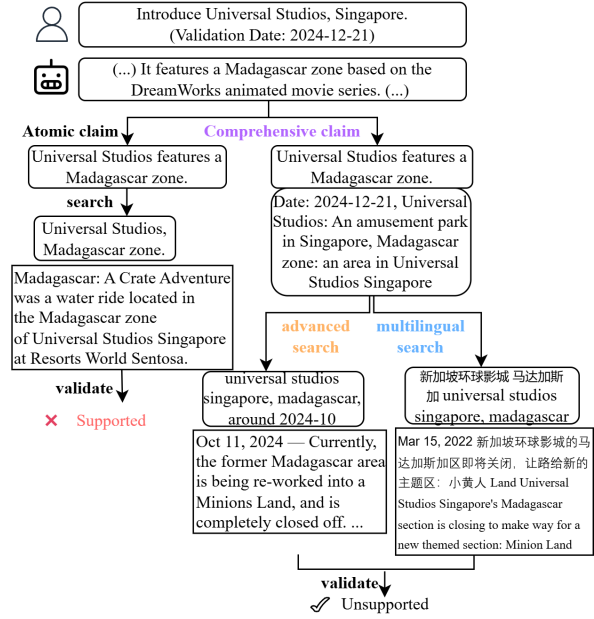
Introduce Universal Studios, Singapore. (Validation Date: 2024-12-21)

(...) It features a Madagascar zone based on the DreamWorks animated movie series. (...)

Atomic claim

Comprehensive claim

Universal Studios features a Madagascar zone.

search

Universal Studios, Madagascar zone.

Madagascar: A Crate Adventure was a water ride located in the Madagascar zone of Universal Studios Singapore at Resorts World Sentosa.

validate

× Supported

Universal Studios features a Madagascar zone.

Date: 2024-12-21, Universal Studios: An amusement park in Singapore, Madagascar zone: an area in Universal Studios Singapore

advanced search

multilingual search

universal studios singapore, madagascar, around 2024-10

Oct 11, 2024 — Currently, the former Madagascar area is being re-worked into a Minions Land, and is completely closed off. ...

新加坡环球影城 马达加斯加 universal studios singapore, madagascar

Mar 15, 2022 新加坡环球影城的马达加斯加区即将关闭，让路给新的主题区：小黄人 Land Universal Studios Singapore's Madagascar section is closing to make way for a new themed section: Minion Land

validate

✓ Unsupported